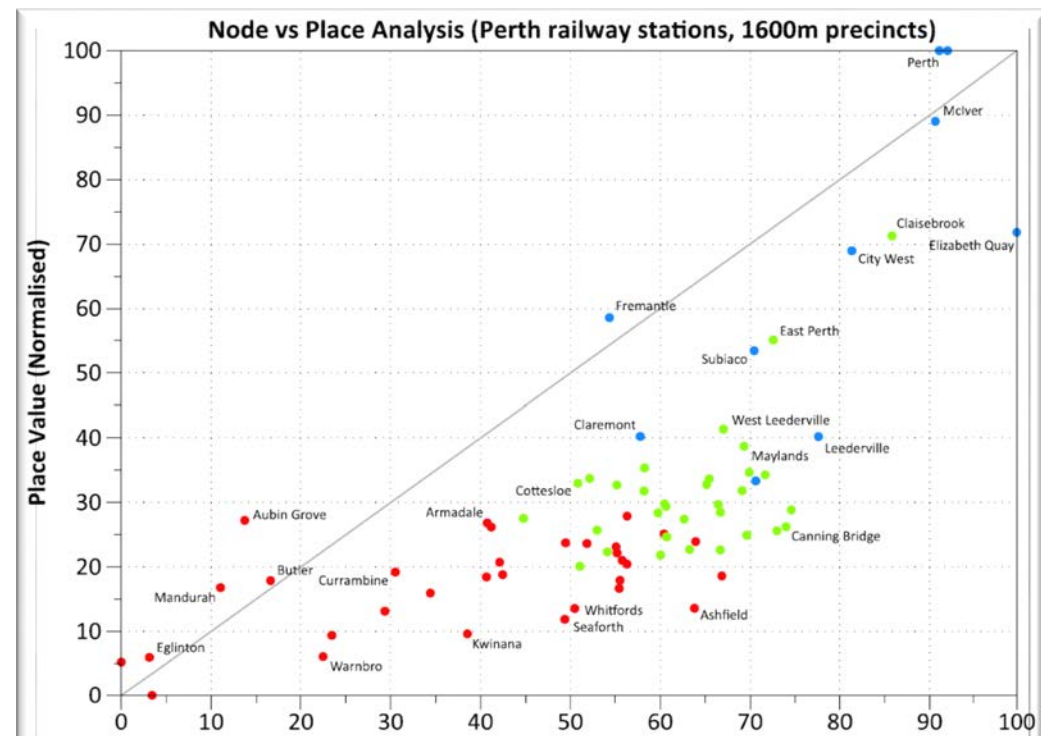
Node vs Place Analysis (Perth railway stations, 1600m precincts)

Place Value (Normalised)

100
90
80
70
60
50
40
30
20
10
0

0
10
20
30
40
50
60
70
80
90
100

Perth
McIver
Claisebrook
Elizabeth Quay
City West
Fremantle
East Perth
Subiaco
Claremont
West Leederville
Leederville
Maylands
Cottesloe
Armadale
Aubin Grove
Canning Bridge
Butler
Currambine
Mandurah
Whitfords
Seaforth
Ashfield
Kwinana
Eglinton
Warnbro